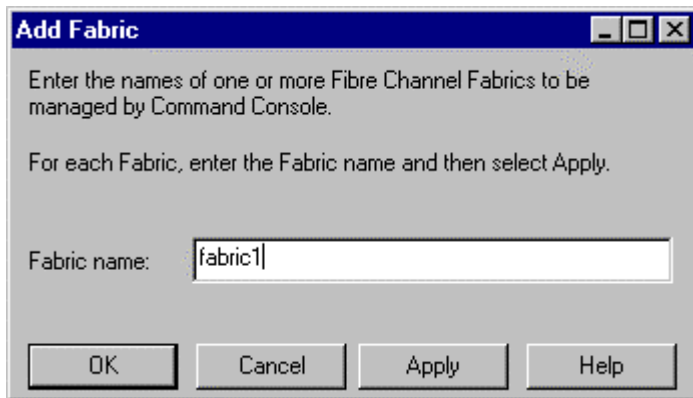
Add Fabric

Enter the names of one or more Fibre Channel Fabrics to be managed by Command Console.

For each Fabric, enter the Fabric name and then select Apply.

Fabric name: fabric1

OK Cancel Apply Help